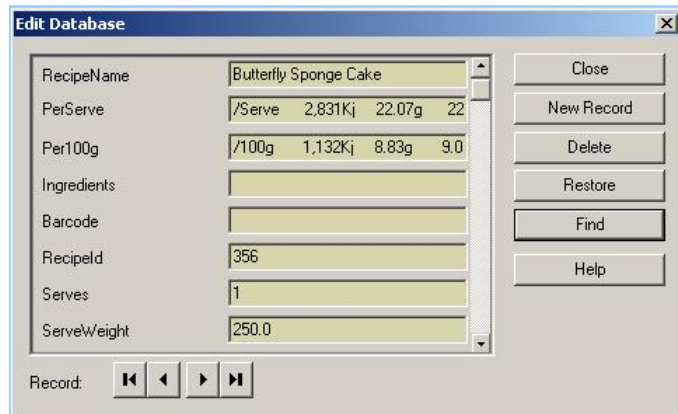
Edit Database

| | |
|---|---|
| RecipeName | Butterfly Sponge Cake |
| PerServe | /Serve 2,831Kj 22.07g 22 |
| Per100g | /100g 1,132Kj 8.83g 9.0 |
| Ingredients | |
| Barcode | |
| RecipeId | 356 |
| Serves | 1 |
| ServeWeight | 250.0 |

Close
New Record
Delete
Restore
Find
Help

Record: